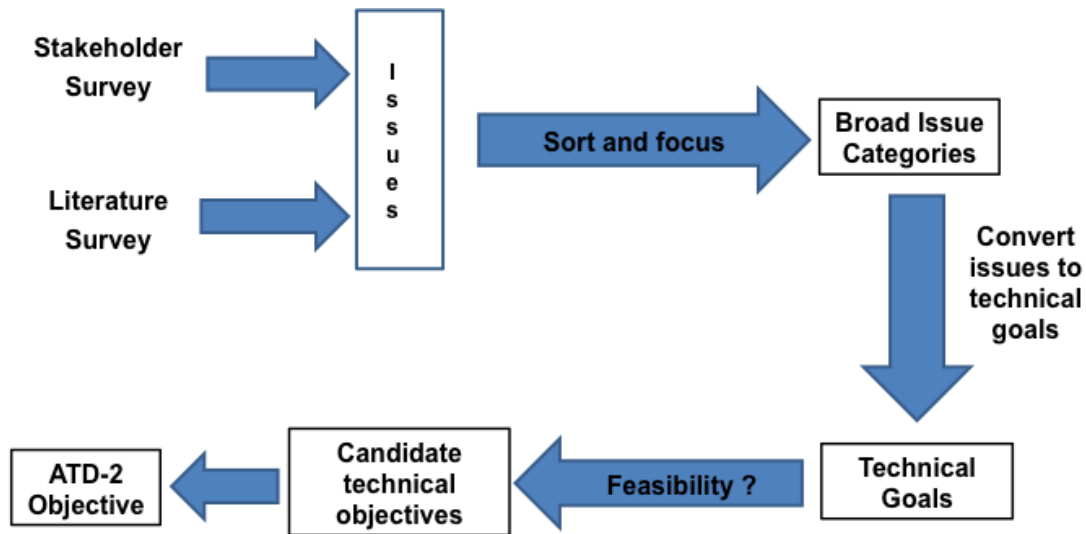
Stakeholder Survey

Literature Survey

I
s
s
u
e
s

Sort and focus

Broad Issue Categories

Convert issues to technical goals

Technical Goals

Feasibility ?

Candidate technical objectives

ATD-2 Objective